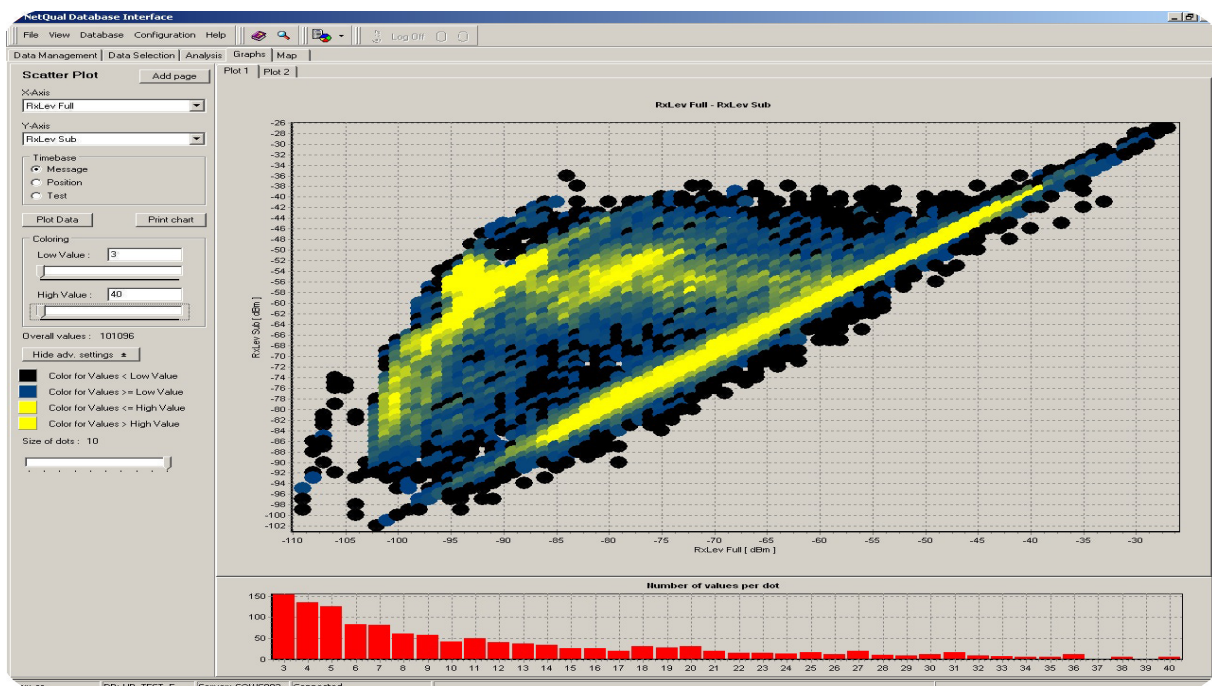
NetQual Database Interface

File View Database Configuration Help

Log Off

Data Management | Data Selection | Analysis | Graphs | Map

Scatter Plot

Add page

X-Axis

RxLev Full

Y-Axis

RxLev Sub

Timebase

Message

Position

Test

Plot Data

Print chart

Coloring

Low Value : 3

High Value : 40

Overall values : 101096

Hide adv. settings

Color for Values < Low Value

Color for Values >= Low Value

Color for Values <= High Value

Color for Values > High Value

Size of dots : 10

Plot 1 | Plot 2

RxLev Full - RxLev Sub

-26 -28 -30 -32 -34 -36 -38 -40 -42 -44 -46 -48 -50 -52 -54 -56 -58 -60 -62 -64 -66 -68 -70 -72 -74 -76 -78 -80 -82 -84 -86 -88 -90 -92 -94 -96 -98 -100 -102

RxLev Sub [ dBm ]

-110 -105 -100 -95 -90 -85 -80 -75 -70 -65 -60 -55 -50 -45 -40 -35 -30

RxLev Full [ dBm ]

Number of values per dot

150 100 50 0

3 4 5 6 7 8 9 10 11 12 13 14 15 16 17 18 19 20 21 22 23 24 25 26 27 28 29 30 31 32 33 34 35 36 37 38 39 40

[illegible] DB: HB_TEST_F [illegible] Server: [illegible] Connected